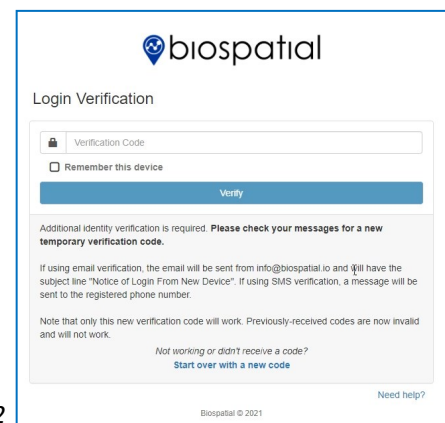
biospatial

Login Verification

Verification Code

Remember this device

Verify

Additional identity verification is required. **Please check your messages for a new temporary verification code.**

If using email verification, the email will be sent from info@biospatial.io and will have the subject line "Notice of Login From New Device". If using SMS verification, a message will be sent to the registered phone number.

Note that only this new verification code will work. Previously-received codes are now invalid and will not work.

*Not working or didn't receive a code?*
Start over with a new code

Need help?

Biospatial © 2021

2